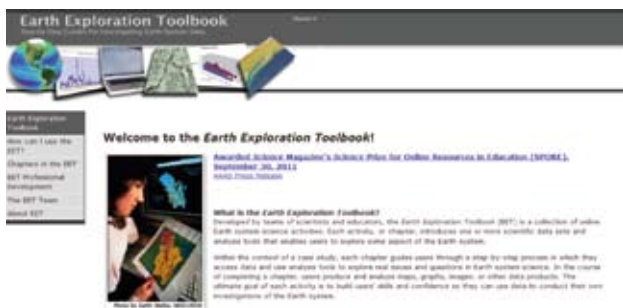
Earth Exploration Toolbook

Step-by-Step Guides for Investigating Earth System Data

Earth Exploration Toolbook

How Can I use the EET?

Chapters in the EET

EET Professional Development

The EET Team

About EET

Welcome to the *Earth Exploration Toolbook*!

Awarded Science Magazine's Science Prize for Online Resources in Education (SPORE), September 30, 2011

AAAS Press Release

What is the Earth Exploration Toolbook?

Developed by teams of scientists and educators, the Earth Exploration Toolbook (EET) is a collection of online Earth system science activities. Each activity, or chapter, introduces one or more scientific data sets and analysis tools that enables users to explore some aspect of the Earth system.

Within the context of a case study, each chapter guides users through a step-by-step process in which they access data and use analysis tools to explore real issues and questions in Earth system science. In the course of completing a chapter, users produce and analyze maps, graphs, images, or other data products. The ultimate goal of each activity is to build users' skills and confidence so they can use data to conduct their own investigations of the Earth system.

Photo by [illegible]